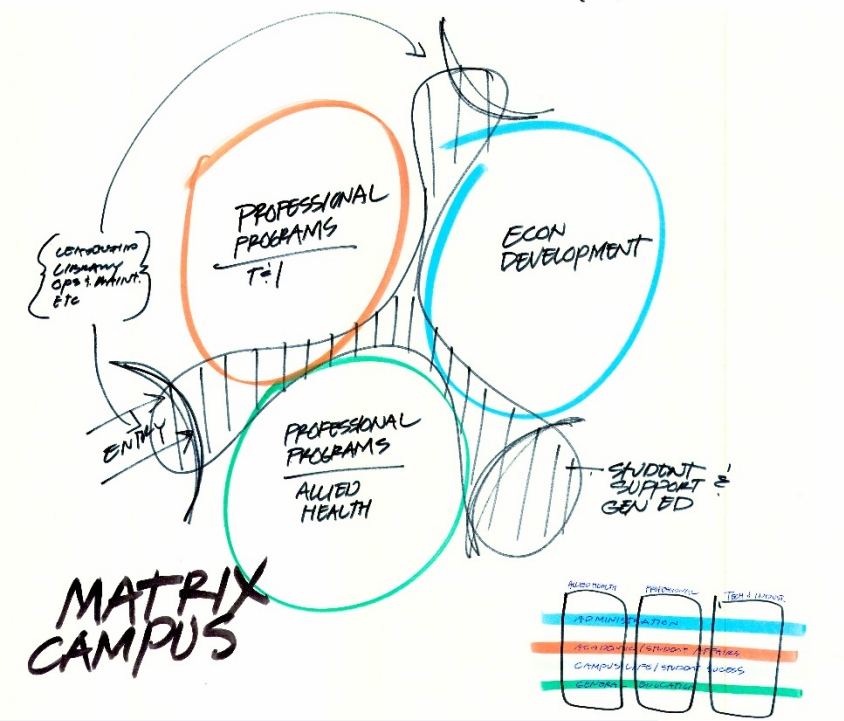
PROFESSIONAL PROGRAMS

T&I

ECON DEVELOPMENT

LEARNING
LIBRARY
OPS & MAINT.
ETC

ENTRY

PROFESSIONAL PROGRAMS

ALLIED HEALTH

STUDENT SUPPORT & GEN ED

MATRIX CAMPUS

ALLIED HEALTH

PROFESSIONAL

TECH & INDUST.

ADMINISTRATION

ACADEMIC / STUDENT AFFAIRS

CAMPUS LIFE / STUDENT SUCCESS

GENERAL EDUCATION